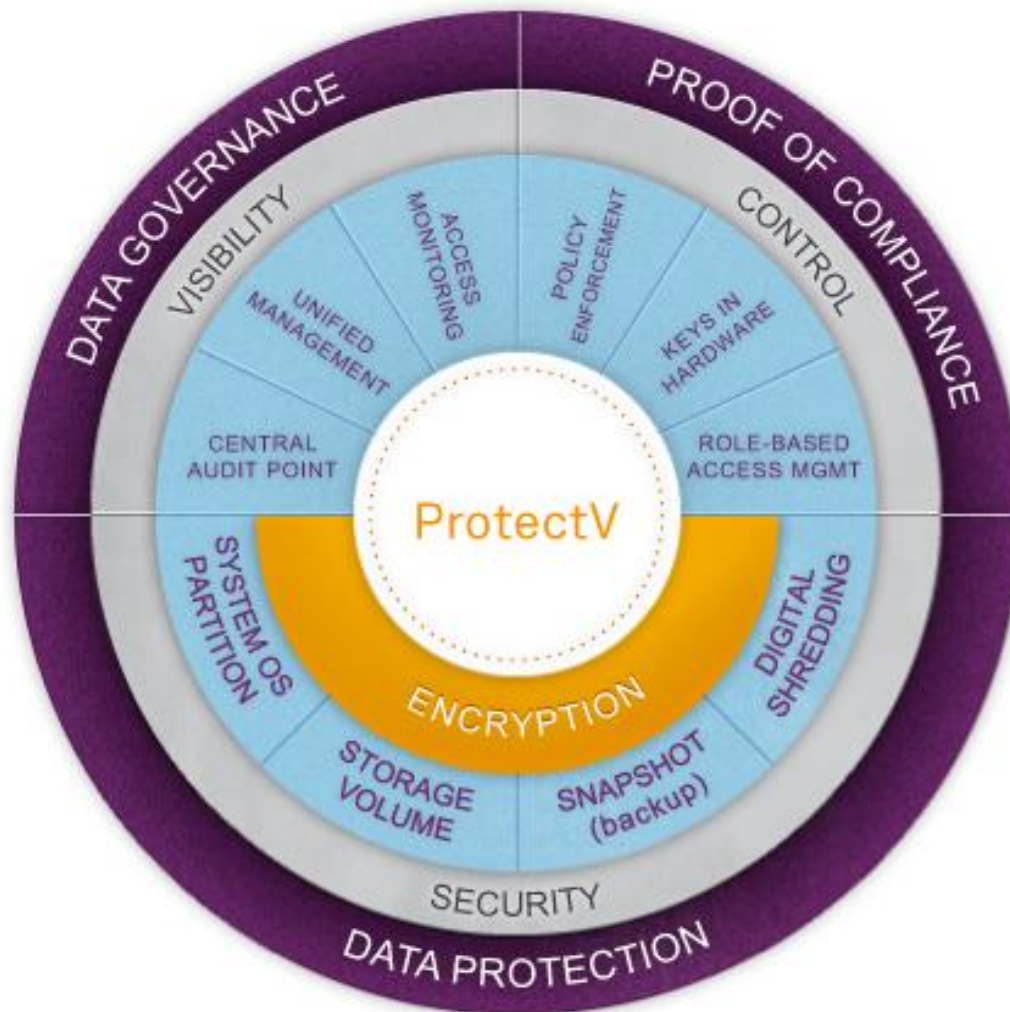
DATA GOVERNANCE

PROOF OF COMPLIANCE

VISIBILITY

CONTROL

UNIFIED MANAGEMENT

ACCESS MONITORING

POLICY ENFORCEMENT

KEYS IN HARDWARE

CENTRAL AUDIT POINT

ROLE-BASED ACCESS MGMT

ProtectV

SYSTEM OS PARTITION

DIGITAL SHREDDING

ENCRYPTION

STORAGE VOLUME

SNAPSHOT (backup)

SECURITY

DATA PROTECTION